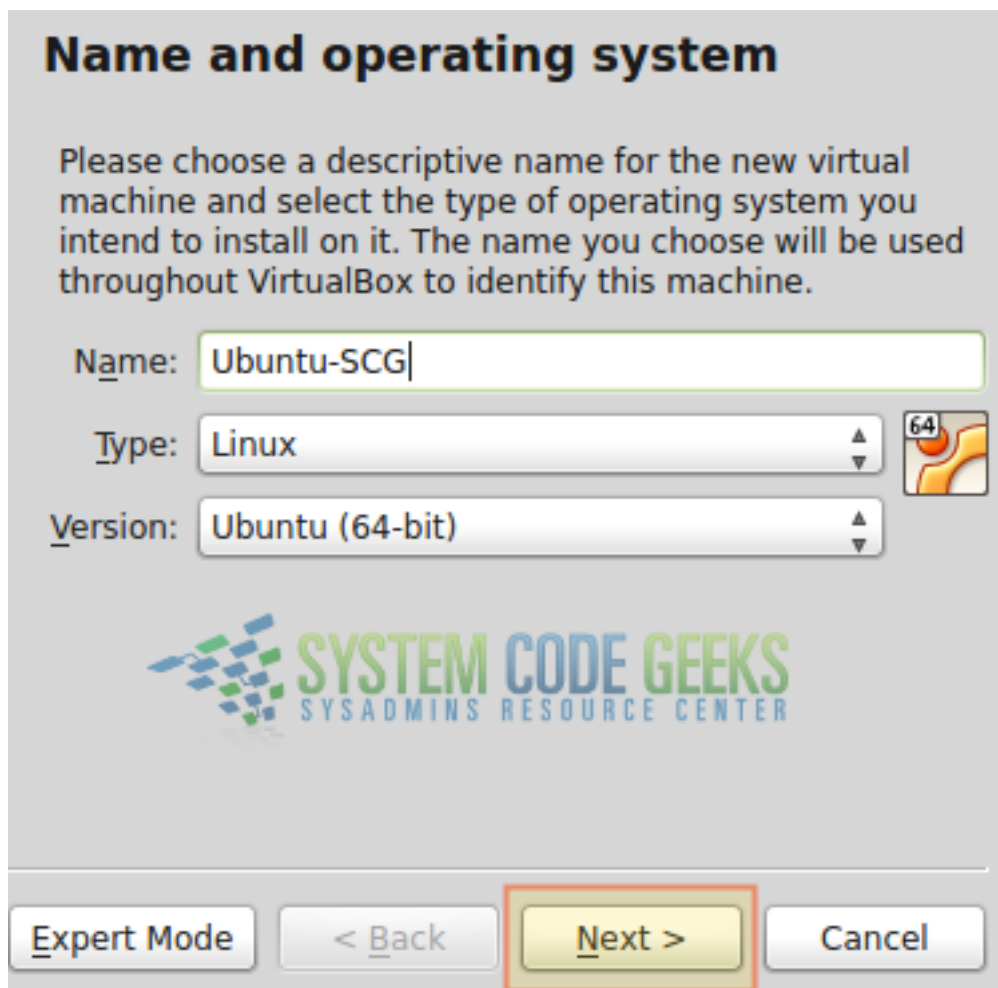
Name and operating system

Please choose a descriptive name for the new virtual machine and select the type of operating system you intend to install on it. The name you choose will be used throughout VirtualBox to identify this machine.

Name: Ubuntu-SCG

Type: Linux

64

Version: Ubuntu (64-bit)

SYSTEM CODE GEEKS
SYSADMINS RESOURCE CENTER

Expert Mode
< Back
Next >
Cancel